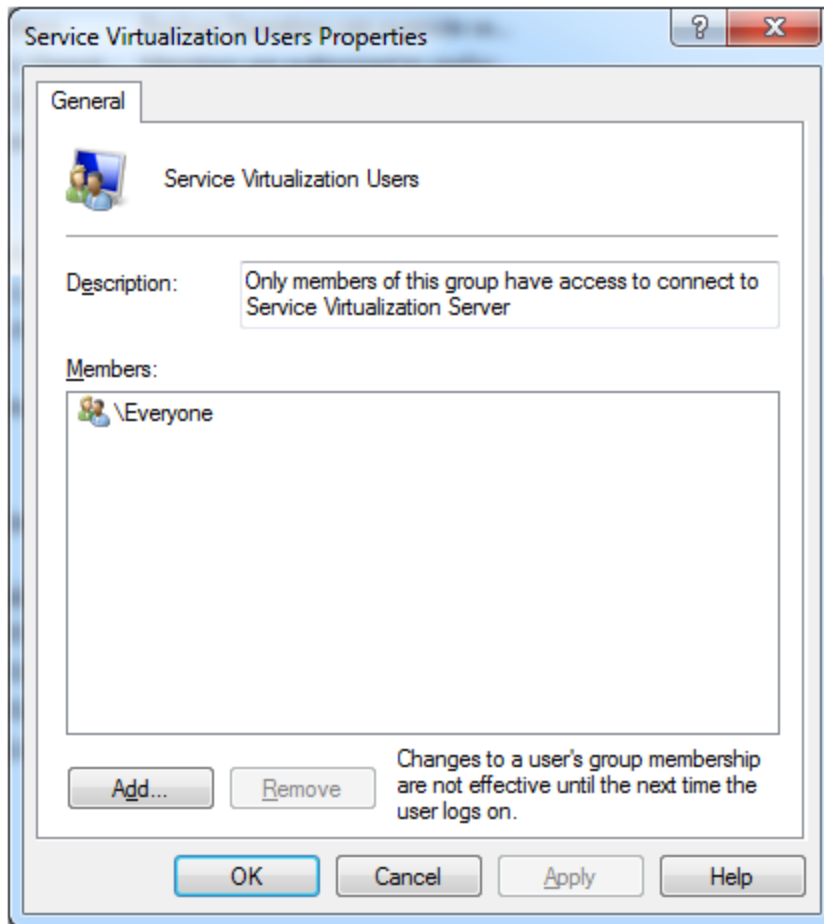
Service Virtualization Users Properties

?

X

General

Service Virtualization Users

Description: Only members of this group have access to connect to Service Virtualization Server

Members:

\Everyone

Add...

Remove

Changes to a user's group membership are not effective until the next time the user logs on.

OK

Cancel

Apply

Help